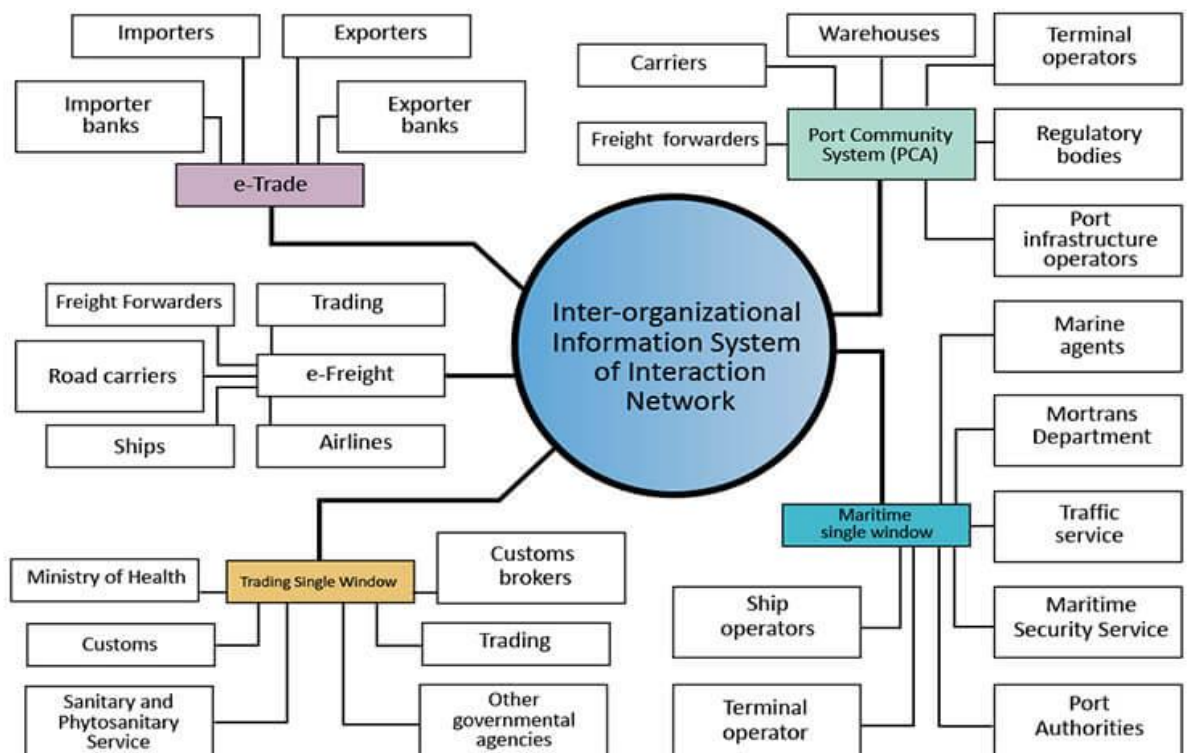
Importers

Exporters

Importer banks

Exporter banks

e-Trade

Carriers

Warehouses

Terminal operators

Freight forwarders

Port Community System (PCA)

Regulatory bodies

Port infrastructure operators

Inter-organizational Information System of Interaction Network

Freight Forwarders

Trading

Road carriers

e-Freight

Ships

Airlines

Marine agents

Mortrans Department

Maritime single window

Traffic service

Maritime Security Service

Port Authorities

Ship operators

Terminal operator

Ministry of Health

Trading Single Window

Customs brokers

Customs

Trading

Sanitary and Phytosanitary Service

Other governmental agencies